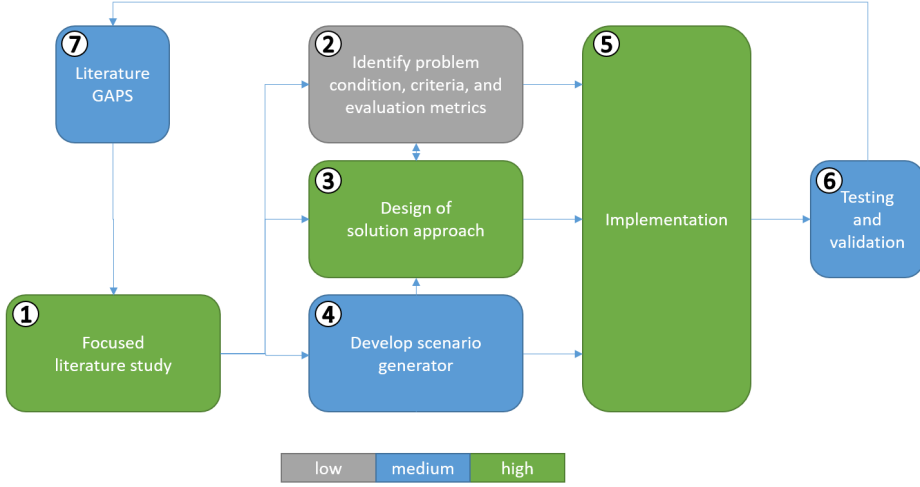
7
Literature GAPS

2
Identify problem condition, criteria, and evaluation metrics

5
Implementation

3
Design of solution approach

6
Testing and validation

1
Focused literature study

4
Develop scenario generator

| low | medium | high |
|---|---|---|